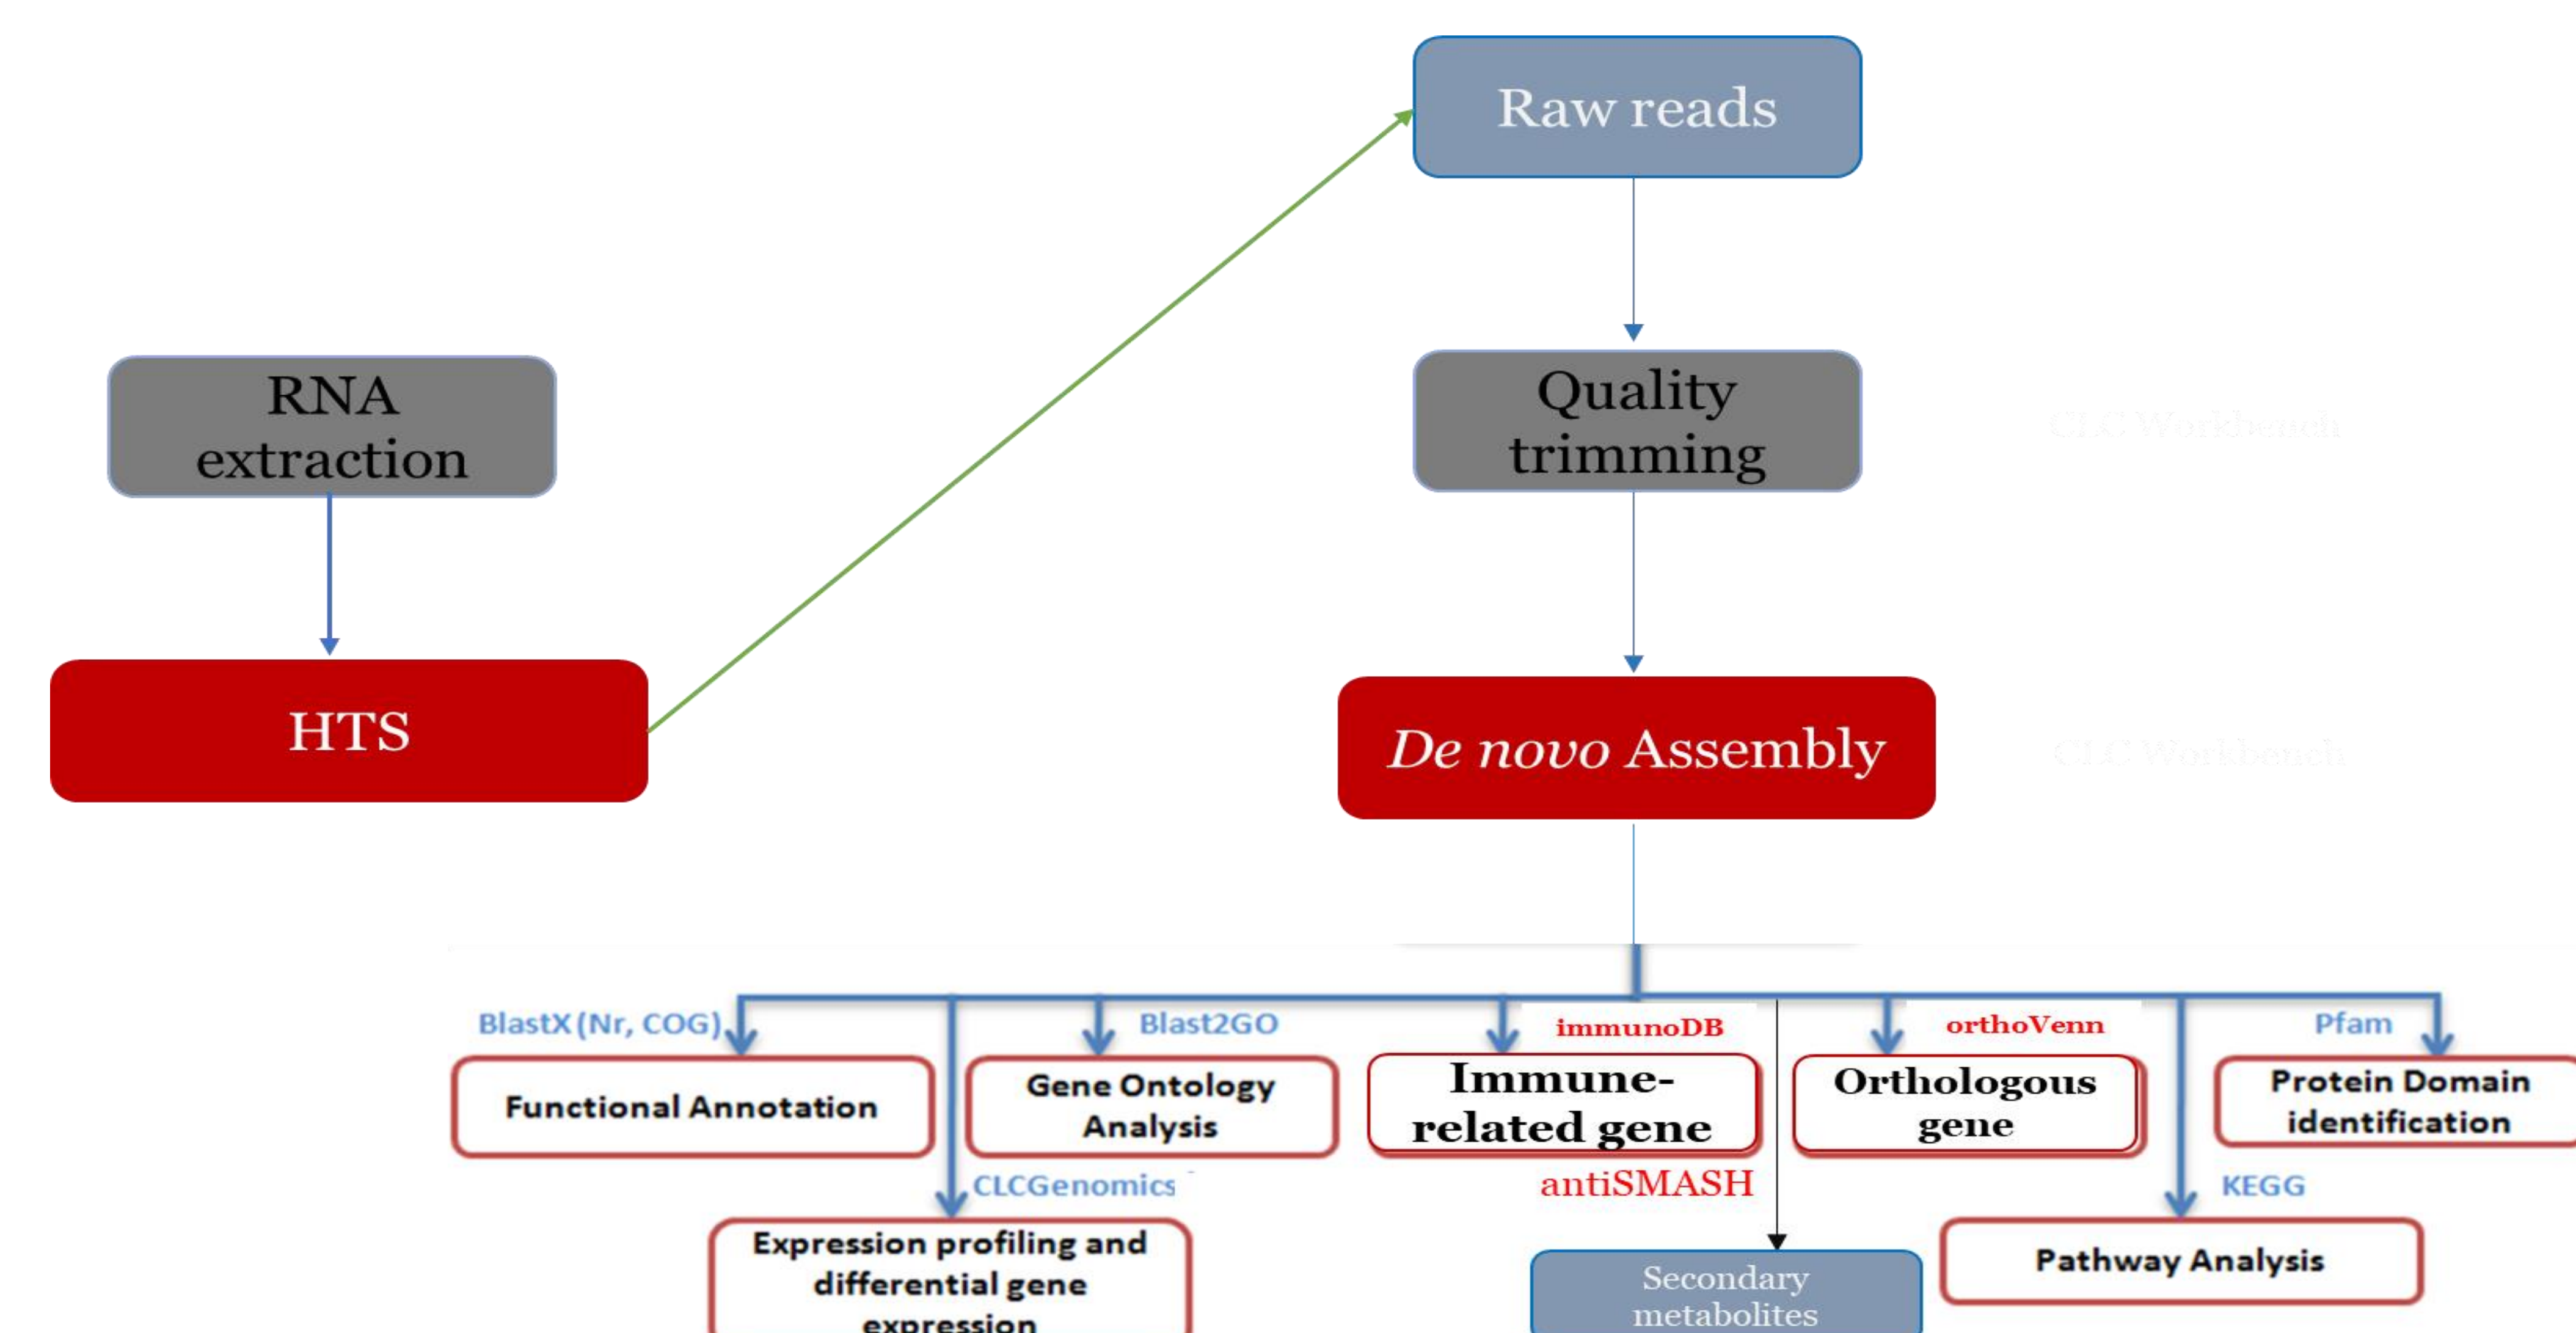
Raw reads

RNA extraction

Quality trimming

HTS

*De novo* Assembly

BlastX (Nr, COG)

Functional Annotation

Blast2GO

Gene Ontology Analysis

immunoDB

Immune-related gene

orthoVenn

Orthologous gene

Pfam

Protein Domain identification

CLCGenomics

Expression profiling and differential gene expression

antiSMASH

Secondary metabolites

KEGG

Pathway Analysis